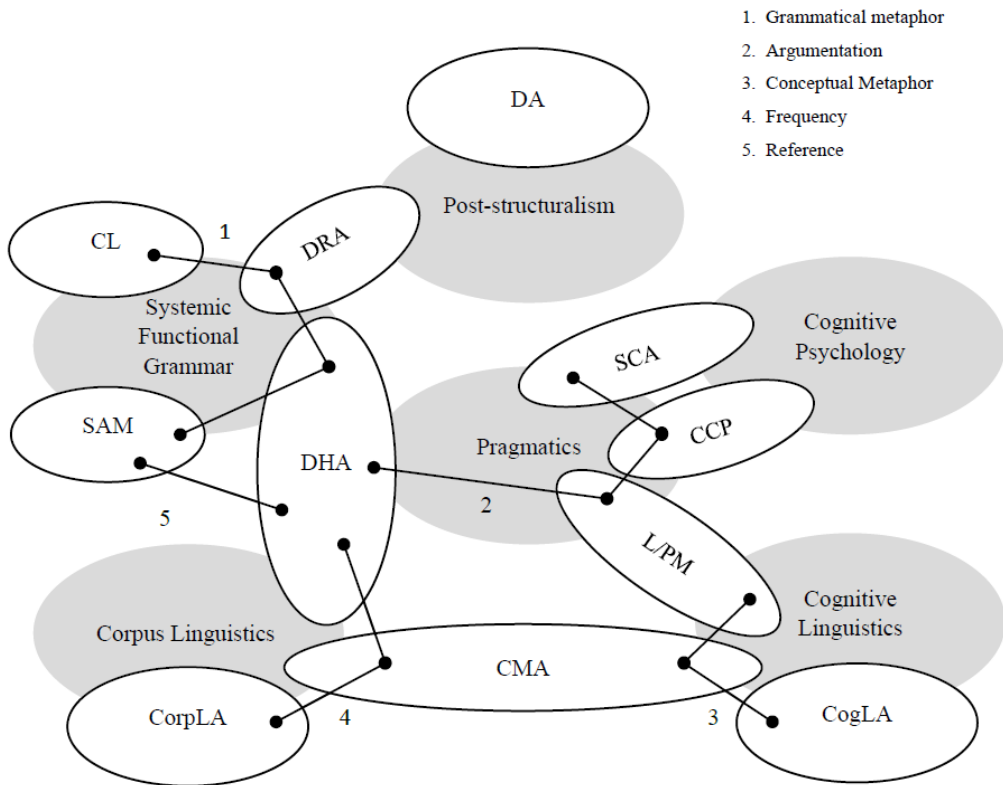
1. Grammatical metaphor
2. Argumentation
3. Conceptual Metaphor
4. Frequency
5. Reference

DA

Post-structuralism

CL

1

DRA

Systemic Functional Grammar

Cognitive Psychology

SCA

SAM

CCP

Pragmatics

DHA

5

2

L/PM

Cognitive Linguistics

Corpus Linguistics

CMA

CorpLA

4

3

CogLA